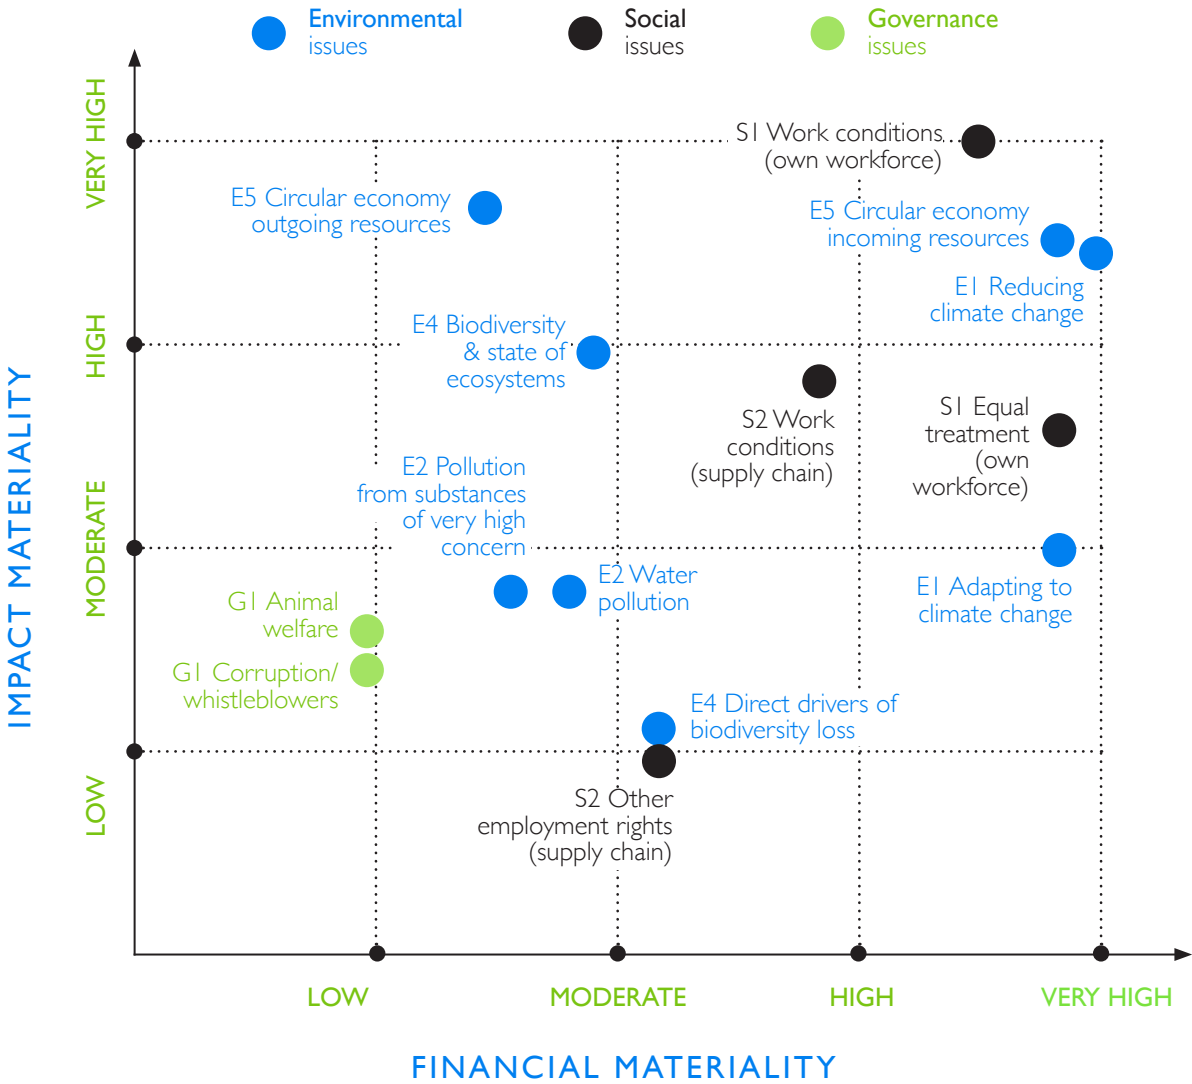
Environmental issues

Social issues

Governance issues

VERY HIGH

HIGH

MODERATE

LOW

IMPACT MATERIALITY

S1 Work conditions (own workforce)

E5 Circular economy outgoing resources

E5 Circular economy incoming resources

E1 Reducing climate change

E4 Biodiversity & state of ecosystems

S2 Work conditions (supply chain)

S1 Equal treatment (own workforce)

E2 Pollution from substances of very high concern

E2 Water pollution

E1 Adapting to climate change

G1 Animal welfare

G1 Corruption/ whistleblowers

E4 Direct drivers of biodiversity loss

S2 Other employment rights (supply chain)

LOW

MODERATE

HIGH

VERY HIGH

FINANCIAL MATERIALITY